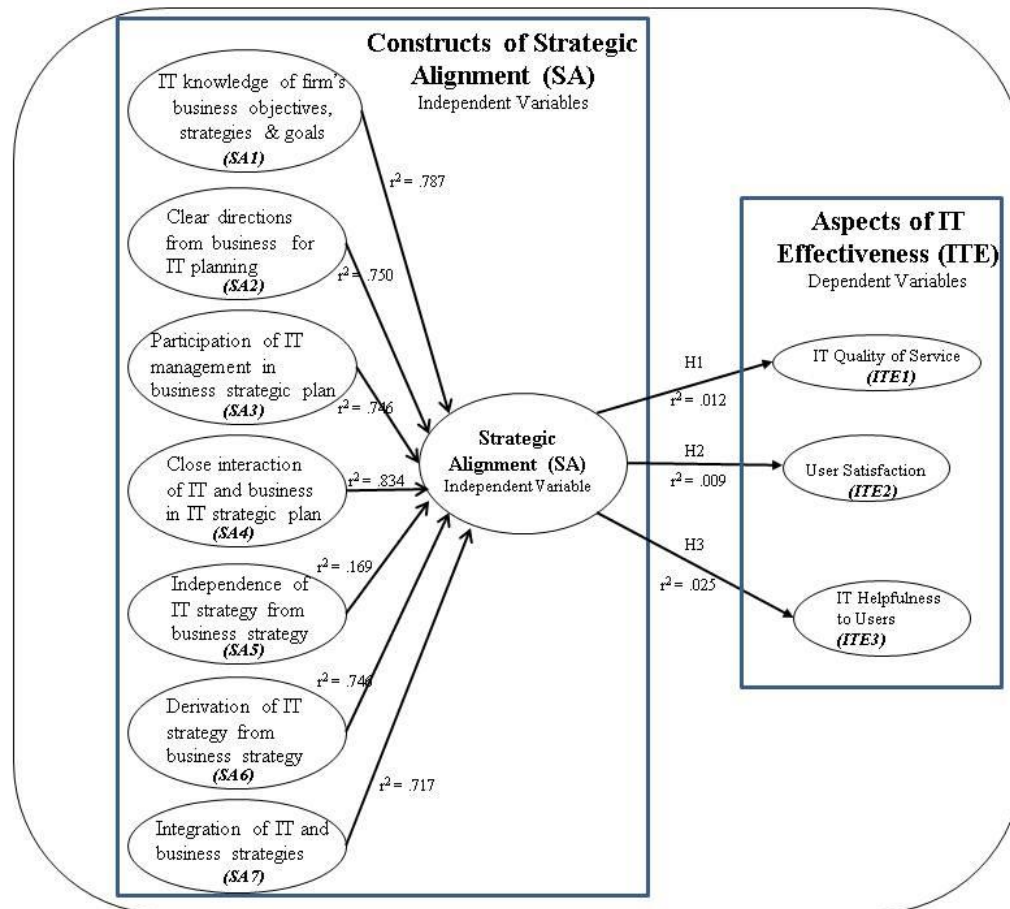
Constructs of Strategic Alignment (SA)
Independent Variables

IT knowledge of firm's business objectives, strategies & goals
(SA1)

$r^2$ = .787

Clear directions from business for IT planning
(SA2)

$r^2$ = .750

Participation of IT management in business strategic plan
(SA3)

$r^2$ = .746

Close interaction of IT and business in IT strategic plan
(SA4)

$r^2$ = .834

Independence of IT strategy from business strategy
(SA5)

$r^2$ = .169

Derivation of IT strategy from business strategy
(SA6)

$r^2$ = .746

Integration of IT and business strategies
(SA7)

$r^2$ = .717

Strategic Alignment (SA)
Independent Variable

H1
$r^2$ = .012

H2
$r^2$ = .009

H3
$r^2$ = .025

Aspects of IT Effectiveness (ITE)
Dependent Variables

IT Quality of Service
(ITE1)

User Satisfaction
(ITE2)

IT Helpfulness to Users
(ITE3)